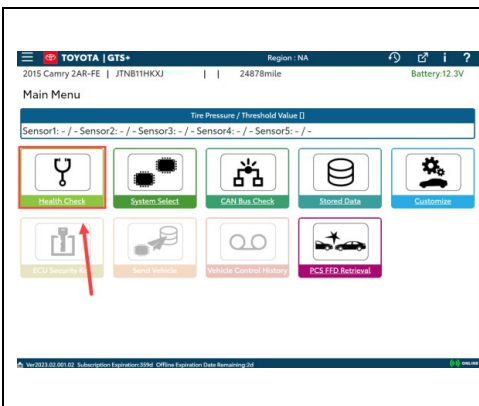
TOYOTA | GTS+ Region : NA

2015 Camry 2AR-FE | JTNB11HKXJ | | 24878mile Battery:12.3V

Main Menu

Tire Pressure / Threshold Value []

Sensor1: - / - Sensor2: - / - Sensor3: - / - Sensor4: - / - Sensor5: - / -

Health Check

System Select

CAN Bus Check

Stored Data

Customize

ECU Security Ke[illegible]

Send Vehicle

Vehicle Control History

PCS FFD Retrieval

Ver2023.02.001.02 Subscription Expiration:359d Offline Expiration Date Remaining:2d

ONLINE